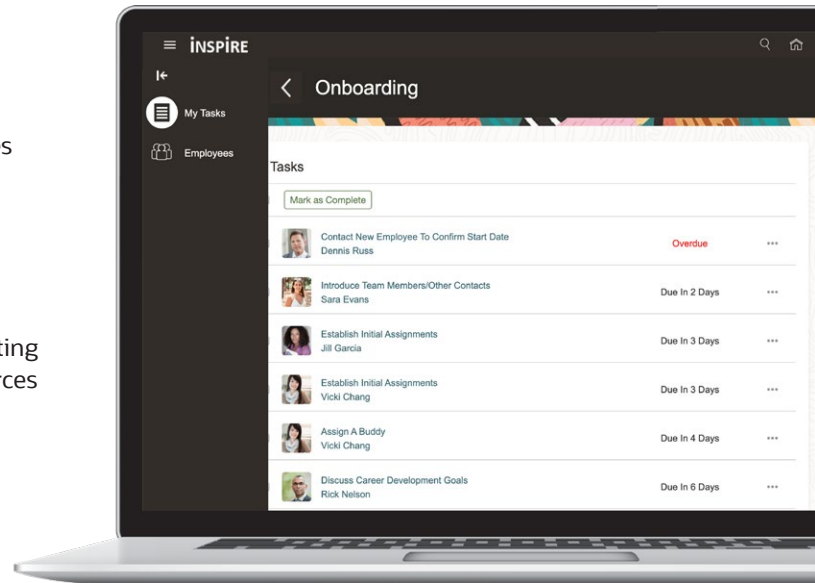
s

ting
rces

INSPIRE

My Tasks

Employees

Onboarding

Tasks

Mark as Complete

Contact New Employee To Confirm Start Date
Dennis Russ
Overdue

Introduce Team Members/Other Contacts
Sara Evans
Due In 2 Days

Establish Initial Assignments
Jill Garcia
Due In 3 Days

Establish Initial Assignments
Vicki Chang
Due In 3 Days

Assign A Buddy
Vicki Chang
Due In 4 Days

Discuss Career Development Goals
Rick Nelson
Due In 6 Days